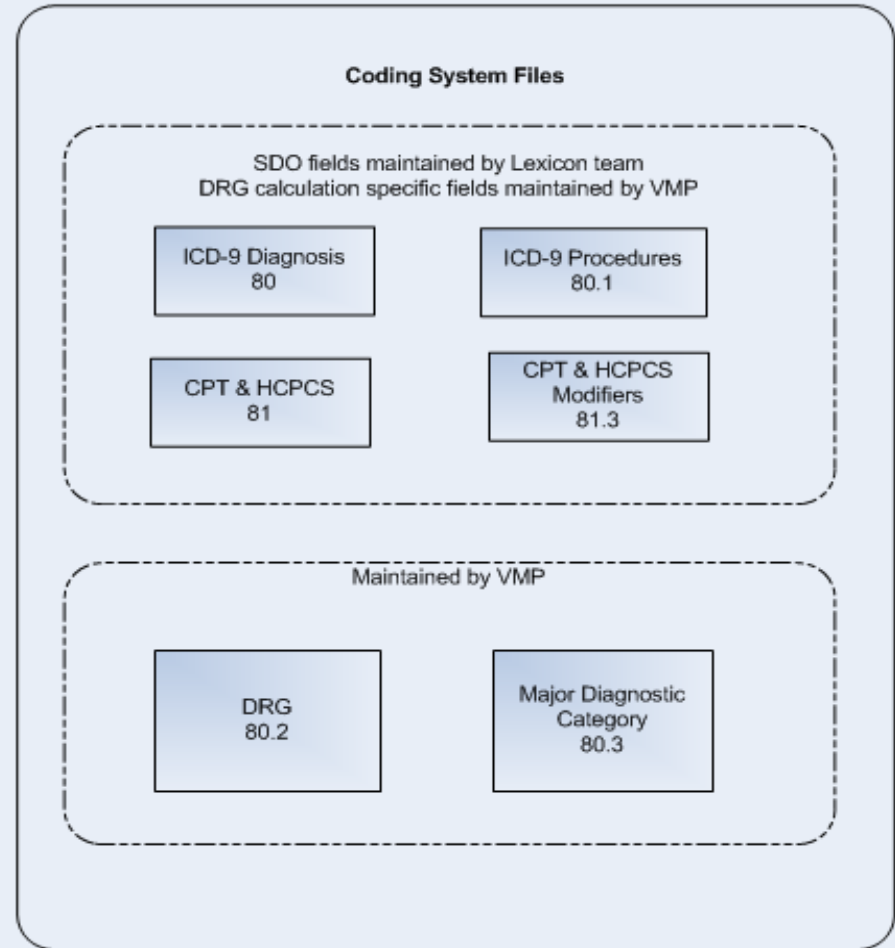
Coding System Files

SDO fields maintained by Lexicon team
DRG calculation specific fields maintained by VMP

ICD-9 Diagnosis
80

ICD-9 Procedures
80.1

CPT & HCPCS
81

CPT & HCPCS
Modifiers
81.3

Maintained by VMP

DRG
80.2

Major Diagnostic
Category
80.3